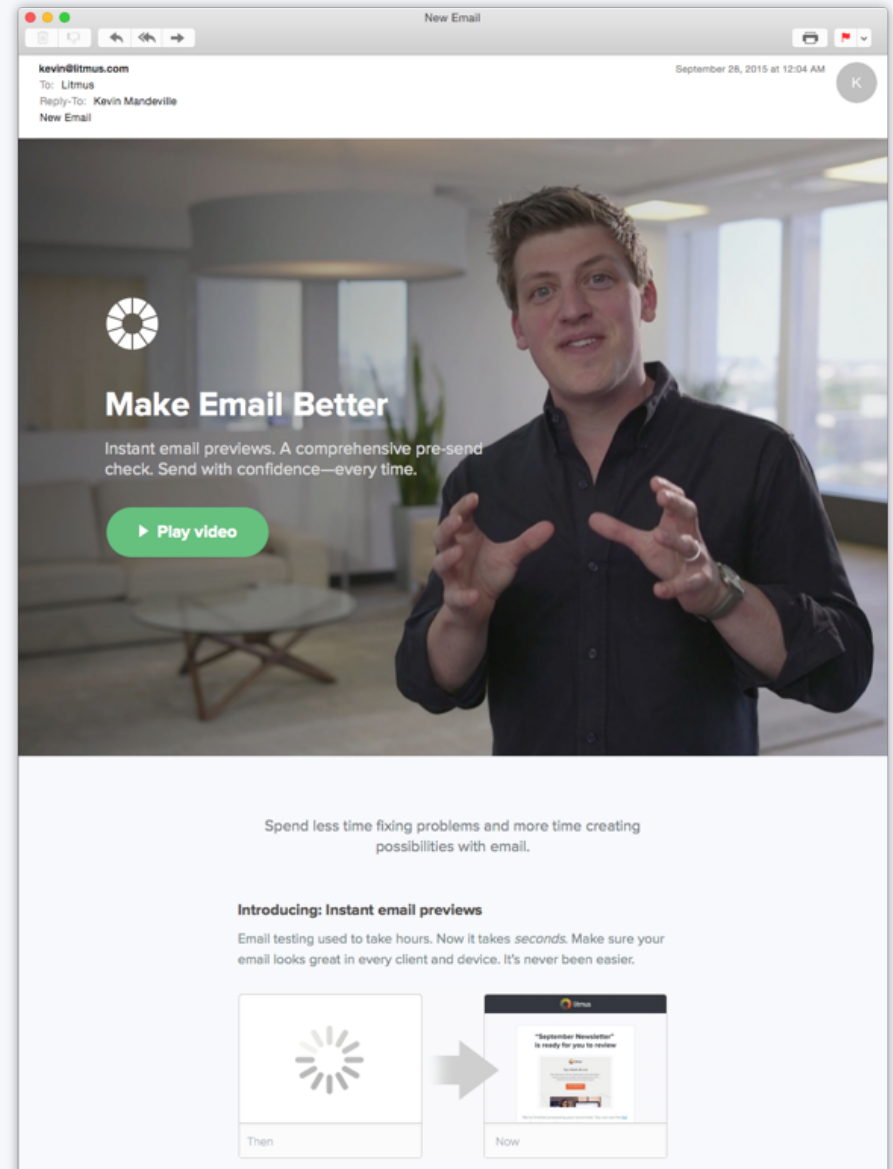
New Email

kevin@litmus.com
To: Litmus
Reply-To: Kevin Mandeville
New Email

September 28, 2015 at 12:04 AM

K

Make Email Better

Instant email previews. A comprehensive pre-send check. Send with confidence—every time.

▶ Play video

Spend less time fixing problems and more time creating possibilities with email.

Introducing: Instant email previews

Email testing used to take hours. Now it takes *seconds*. Make sure your email looks great in every client and device. It's never been easier.

litmus

"September Newsletter" is ready for you to review

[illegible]

Then

Now